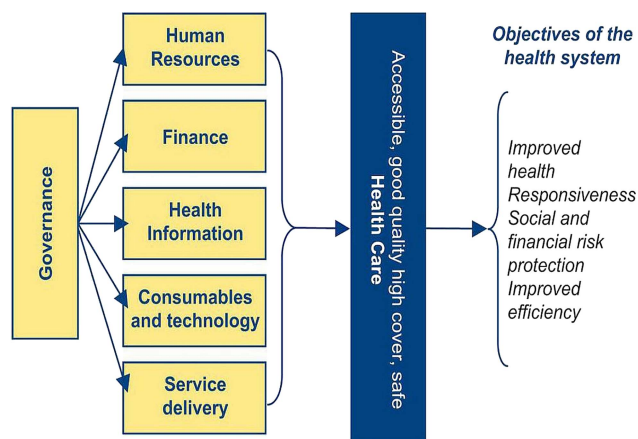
Governance

Human Resources

Finance

Health Information

Consumables and technology

Service delivery

Accessible, good quality high cover, safe
Health Care

Objectives of the health system

Improved health
Responsiveness
Social and financial risk protection
Improved efficiency